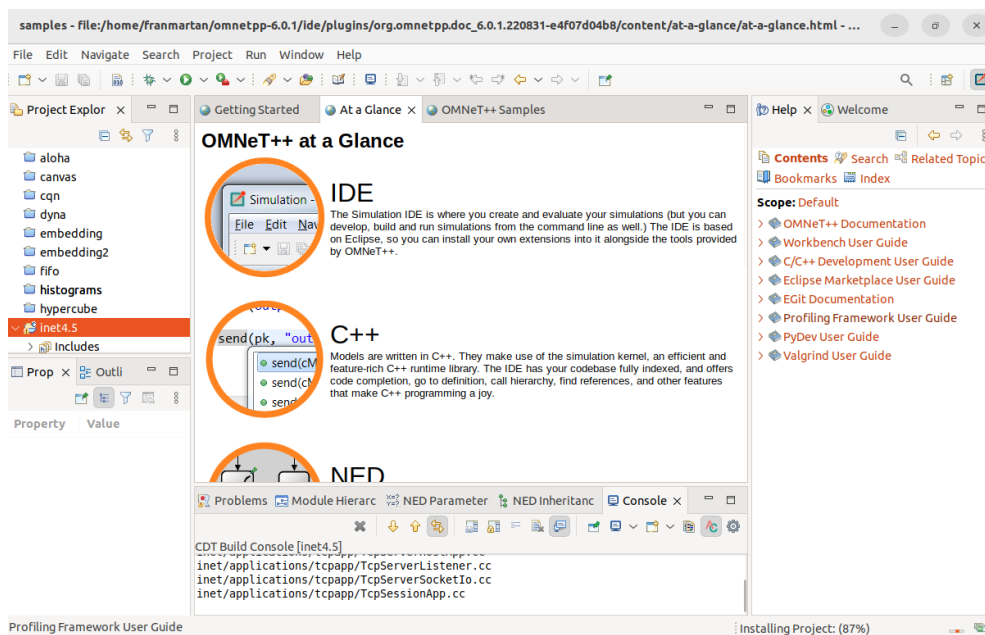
samples - file:/home/franmartan/omnetpp-6.0.1/ide/plugins/org.omnetpp.doc_6.0.1.220831-e4f07d04b8/content/at-a-glance/at-a-glance.html - ...

File Edit Navigate Search Project Run Window Help

Project Explor
aloha
canvas
cqn
dyna
embedding
embedding2
fifo
histograms
hypercube
inet4.5
Includes

Prop Outli
Property Value

Getting Started At a Glance OMNeT++ Samples

OMNeT++ at a Glance

Simulation
File Edit Nav

IDE
The Simulation IDE is where you create and evaluate your simulations (but you can develop, build and run simulations from the command line as well.) The IDE is based on Eclipse, so you can install your own extensions into it alongside the tools provided by OMNeT++.

send(pk, "out
send(cM
send(cM
send

C++
Models are written in C++. They make use of the simulation kernel, an efficient and feature-rich C++ runtime library. The IDE has your codebase fully indexed, and offers code completion, go to definition, call hierarchy, find references, and other features that make C++ programming a joy.

NED

Problems Module Hierarc NED Parameter NED Inheritanc Console

CDT Build Console [inet4.5]
inet/applications/tcpapp/TcpServerListener.cc
inet/applications/tcpapp/TcpServerSocketIo.cc
inet/applications/tcpapp/TcpSessionApp.cc

Help Welcome
Contents Search Related Topic
Bookmarks Index
Scope: Default
OMNeT++ Documentation
Workbench User Guide
C/C++ Development User Guide
Eclipse Marketplace User Guide
EGit Documentation
Profiling Framework User Guide
PyDev User Guide
Valgrind User Guide

Profiling Framework User Guide
Installing Project: (87%)